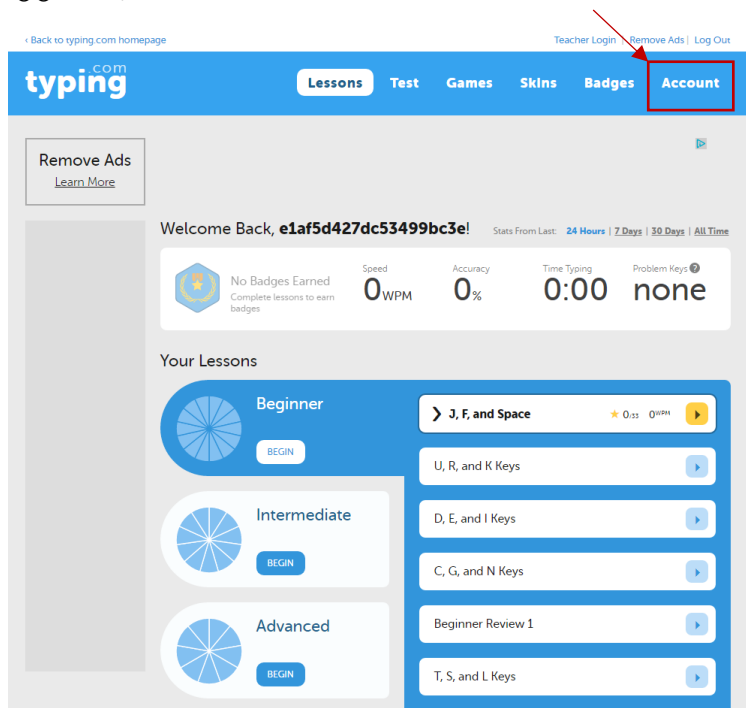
‹ Back to typing.com homepage

Teacher Login | Remove Ads | Log Out

typing.com

Lessons Test Games Skins Badges Account

Remove Ads
Learn More

Welcome Back, e1af5d427dc53499bc3e! Stats From Last: 24 Hours | 7 Days | 30 Days | All Time

No Badges Earned
Complete lessons to earn badges

Speed
0WPM

Accuracy
0%

Time Typing
0:00

Problem Keys
none

Your Lessons

Beginner
BEGIN

Intermediate
BEGIN

Advanced
BEGIN

J, F, and Space 0:33 0WPM

U, R, and K Keys

D, E, and I Keys

C, G, and N Keys

Beginner Review 1

T, S, and L Keys